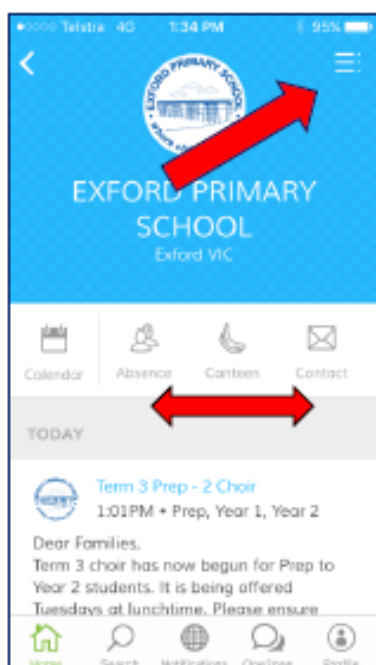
●○○○○ Telstra 4G 1:34 PM 95%

EXFORD PRIMARY SCHOOL

EXFORD PRIMARY SCHOOL
Exford VIC

Calendar
Absence
Canteen
Contact

TODAY

Term 3 Prep - 2 Choir
1:01PM • Prep, Year 1, Year 2

Dear Families,
Term 3 choir has now begun for Prep to Year 2 students. It is being offered Tuesdays at lunchtime. Please ensure

Home
Search
Notifications
Onelinks
Profile